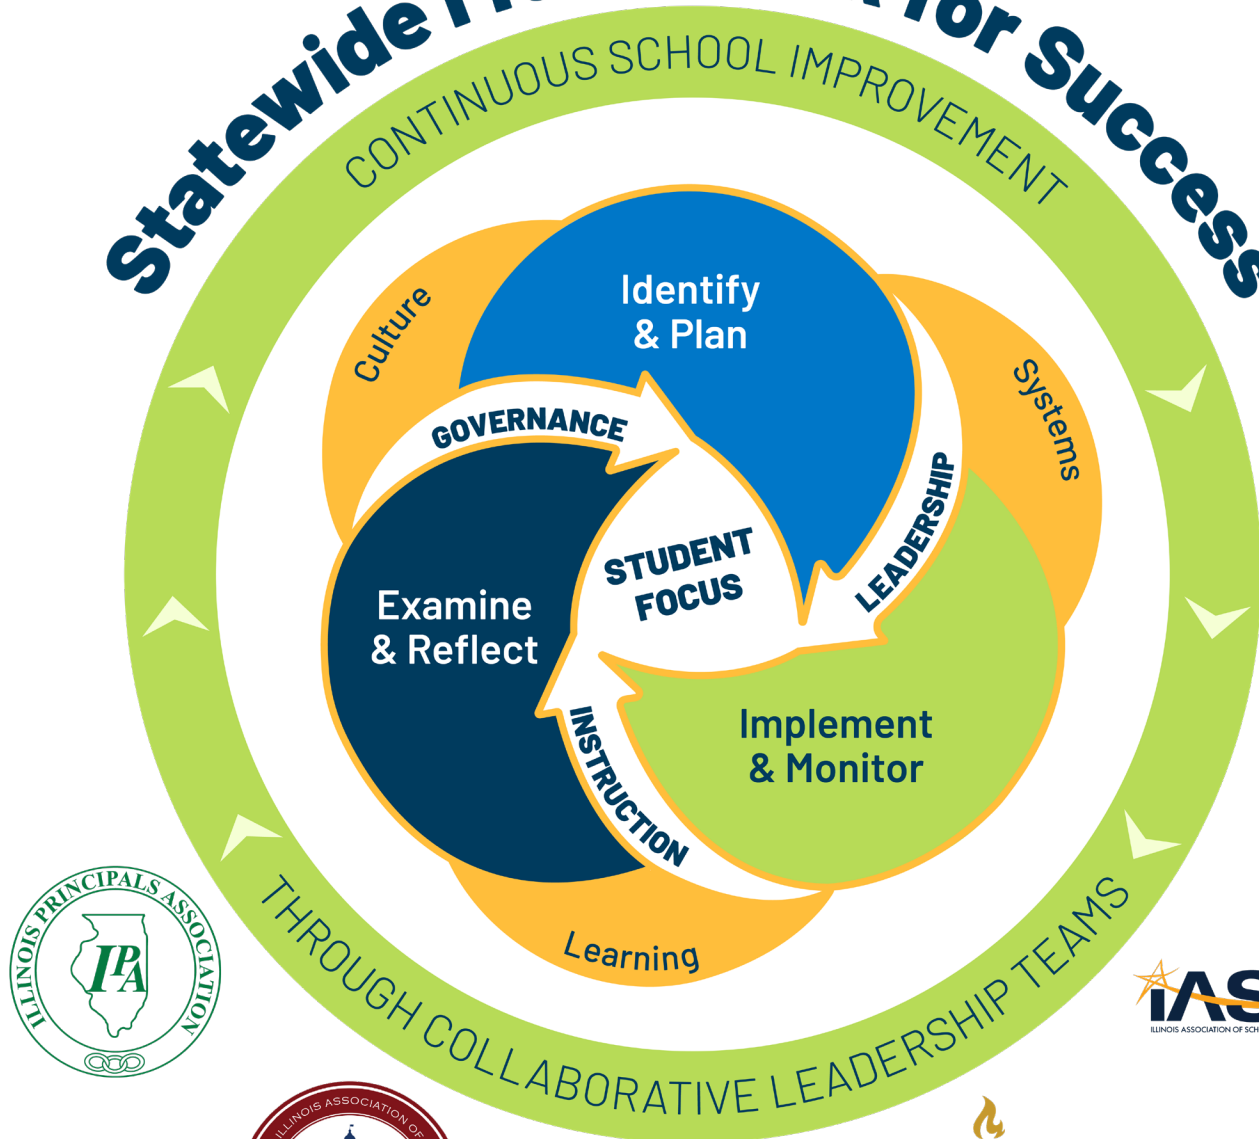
Statewide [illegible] for Success

CONTINUOUS SCHOOL IMPROVEMENT

Culture

Identify & Plan

Systems

GOVERNANCE

LEADERSHIP

STUDENT FOCUS

Examine & Reflect

INSTRUCTION

Implement & Monitor

Learning

THROUGH COLLABORATIVE LEADERSHIP TEAMS

ILLINOIS PRINCIPALS ASSOCIATION

IPA

IAS

ILLINOIS ASSOCIATION OF SCH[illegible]

ILLINOIS ASSOCIATION OF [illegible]